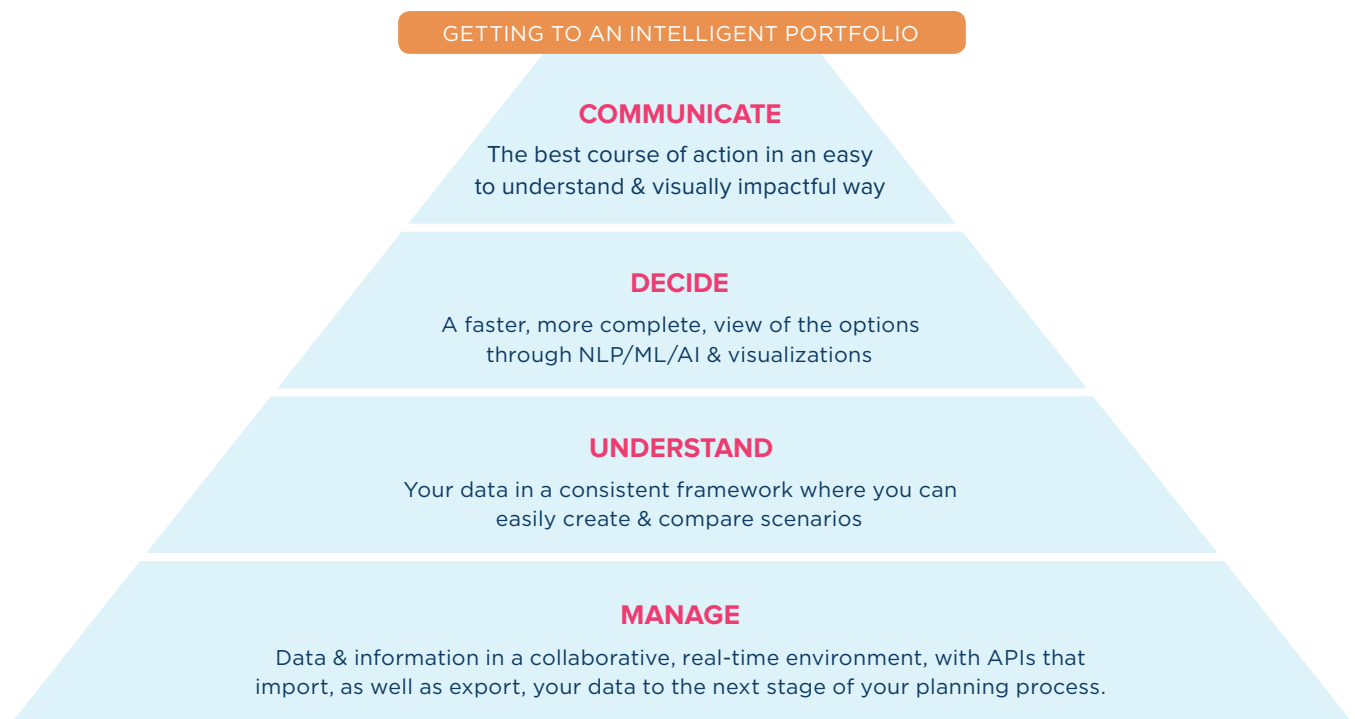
GETTING TO AN INTELLIGENT PORTFOLIO

COMMUNICATE

The best course of action in an easy to understand & visually impactful way

DECIDE

A faster, more complete, view of the options through NLP/ML/AI & visualizations

UNDERSTAND

Your data in a consistent framework where you can easily create & compare scenarios

MANAGE

Data & information in a collaborative, real-time environment, with APIs that import, as well as export, your data to the next stage of your planning process.